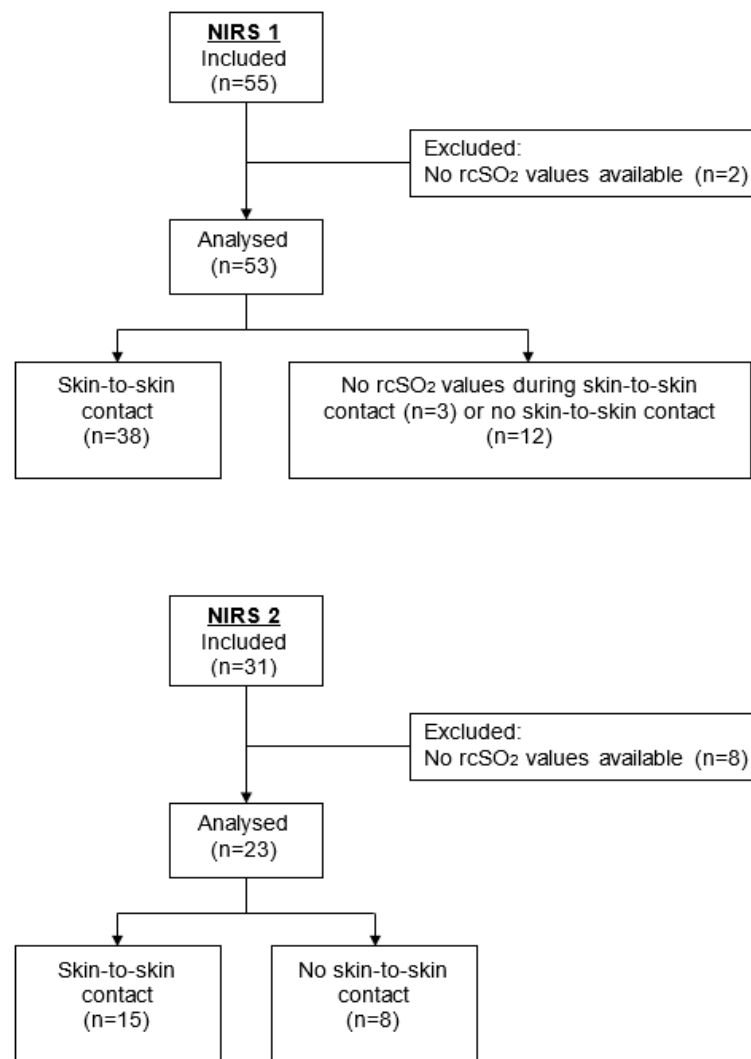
NIRS 1
Included
(n=55)

Excluded:
No $rcSO_2$ values available (n=2)

Analysed
(n=53)

Skin-to-skin contact
(n=38)

No $rcSO_2$ values during skin-to-skin contact (n=3) or no skin-to-skin contact
(n=12)

NIRS 2
Included
(n=31)

Excluded:
No $rcSO_2$ values available (n=8)

Analysed
(n=23)

Skin-to-skin contact
(n=15)

No skin-to-skin contact
(n=8)